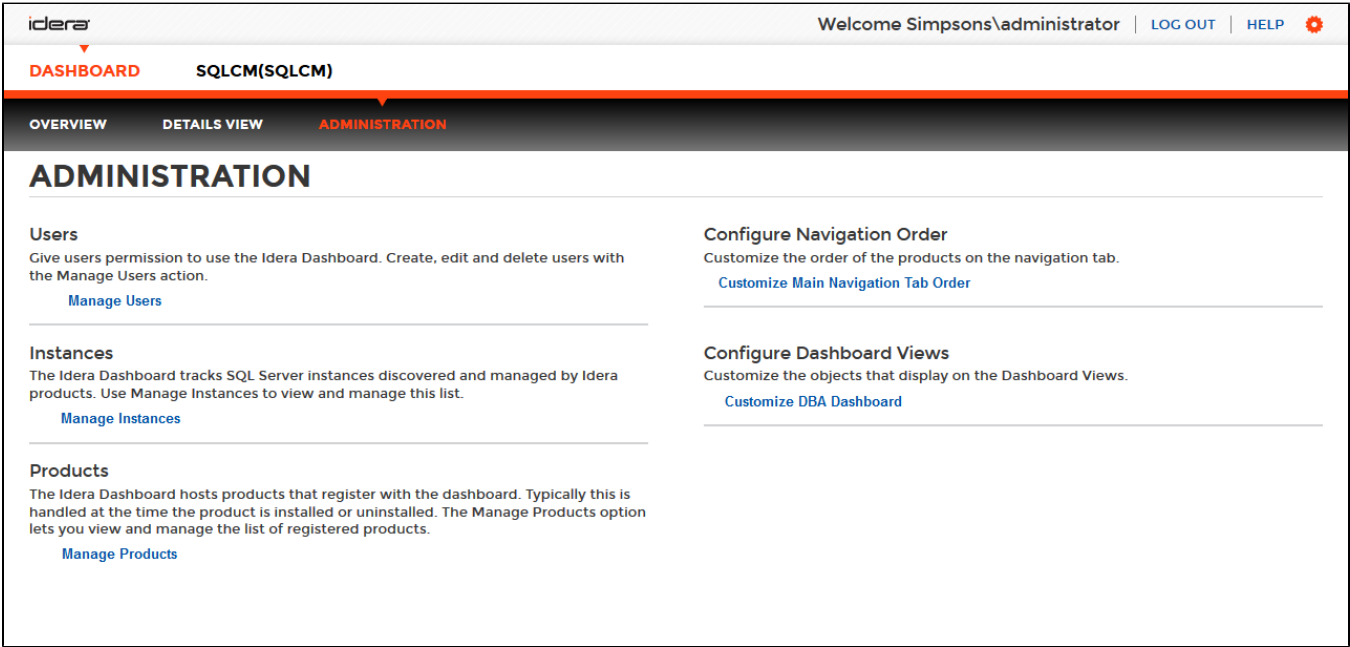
idera

Welcome Simpsons\administrator | LOG OUT | HELP

DASHBOARD SQLCM(SQLCM)

OVERVIEW DETAILS VIEW ADMINISTRATION

ADMINISTRATION

Users
Give users permission to use the Idera Dashboard. Create, edit and delete users with the Manage Users action.
Manage Users

Instances
The Idera Dashboard tracks SQL Server instances discovered and managed by Idera products. Use Manage Instances to view and manage this list.
Manage Instances

Products
The Idera Dashboard hosts products that register with the dashboard. Typically this is handled at the time the product is installed or uninstalled. The Manage Products option lets you view and manage the list of registered products.
Manage Products

Configure Navigation Order
Customize the order of the products on the navigation tab.
Customize Main Navigation Tab Order

Configure Dashboard Views
Customize the objects that display on the Dashboard Views.
Customize DBA Dashboard